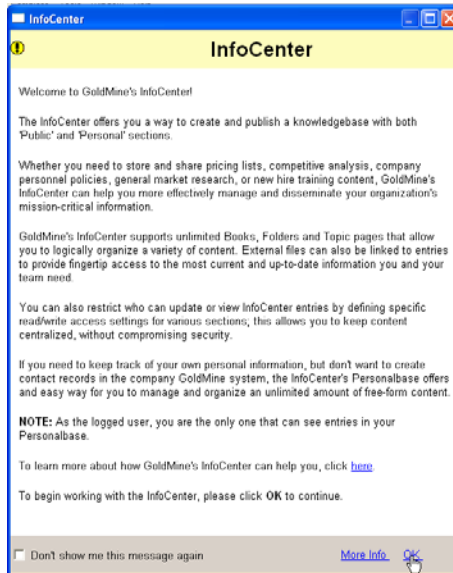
InfoCenter

InfoCenter

Welcome to GoldMine's InfoCenter!

The InfoCenter offers you a way to create and publish a knowledgebase with both 'Public' and 'Personal' sections.

Whether you need to store and share pricing lists, competitive analysis, company personnel policies, general market research, or new hire training content, GoldMine's InfoCenter can help you more effectively manage and disseminate your organization's mission-critical information.

GoldMine's InfoCenter supports unlimited Books, Folders and Topic pages that allow you to logically organize a variety of content. External files can also be linked to entries to provide fingertip access to the most current and up-to-date information you and your team need.

You can also restrict who can update or view InfoCenter entries by defining specific read/write access settings for various sections; this allows you to keep content centralized, without compromising security.

If you need to keep track of your own personal information, but don't want to create contact records in the company GoldMine system, the InfoCenter's Personalbase offers and easy way for you to manage and organize an unlimited amount of free-form content.

NOTE: As the logged user, you are the only one that can see entries in your Personalbase.

To learn more about how GoldMine's InfoCenter can help you, click here.

To begin working with the InfoCenter, please click OK to continue.

Don't show me this message again

More Info

OK